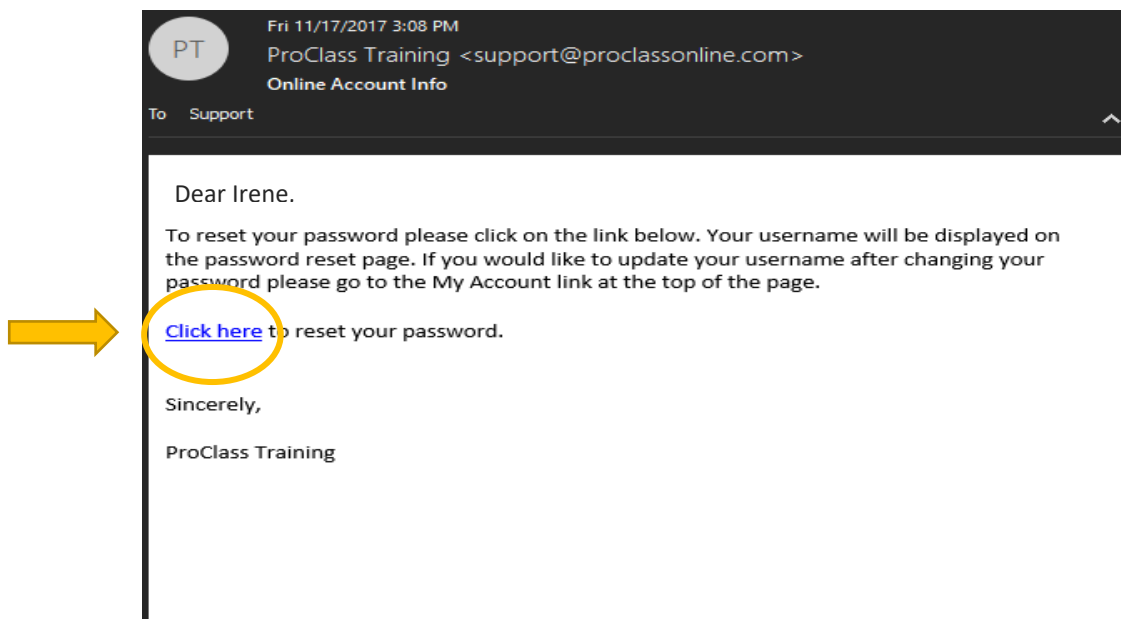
PT

Fri 11/17/2017 3:08 PM

ProClass Training <support@proclassonline.com>

Online Account Info

To Support

Dear Irene.

To reset your password please click on the link below. Your username will be displayed on the password reset page. If you would like to update your username after changing your password please go to the My Account link at the top of the page.

Click here to reset your password.

Sincerely,

ProClass Training